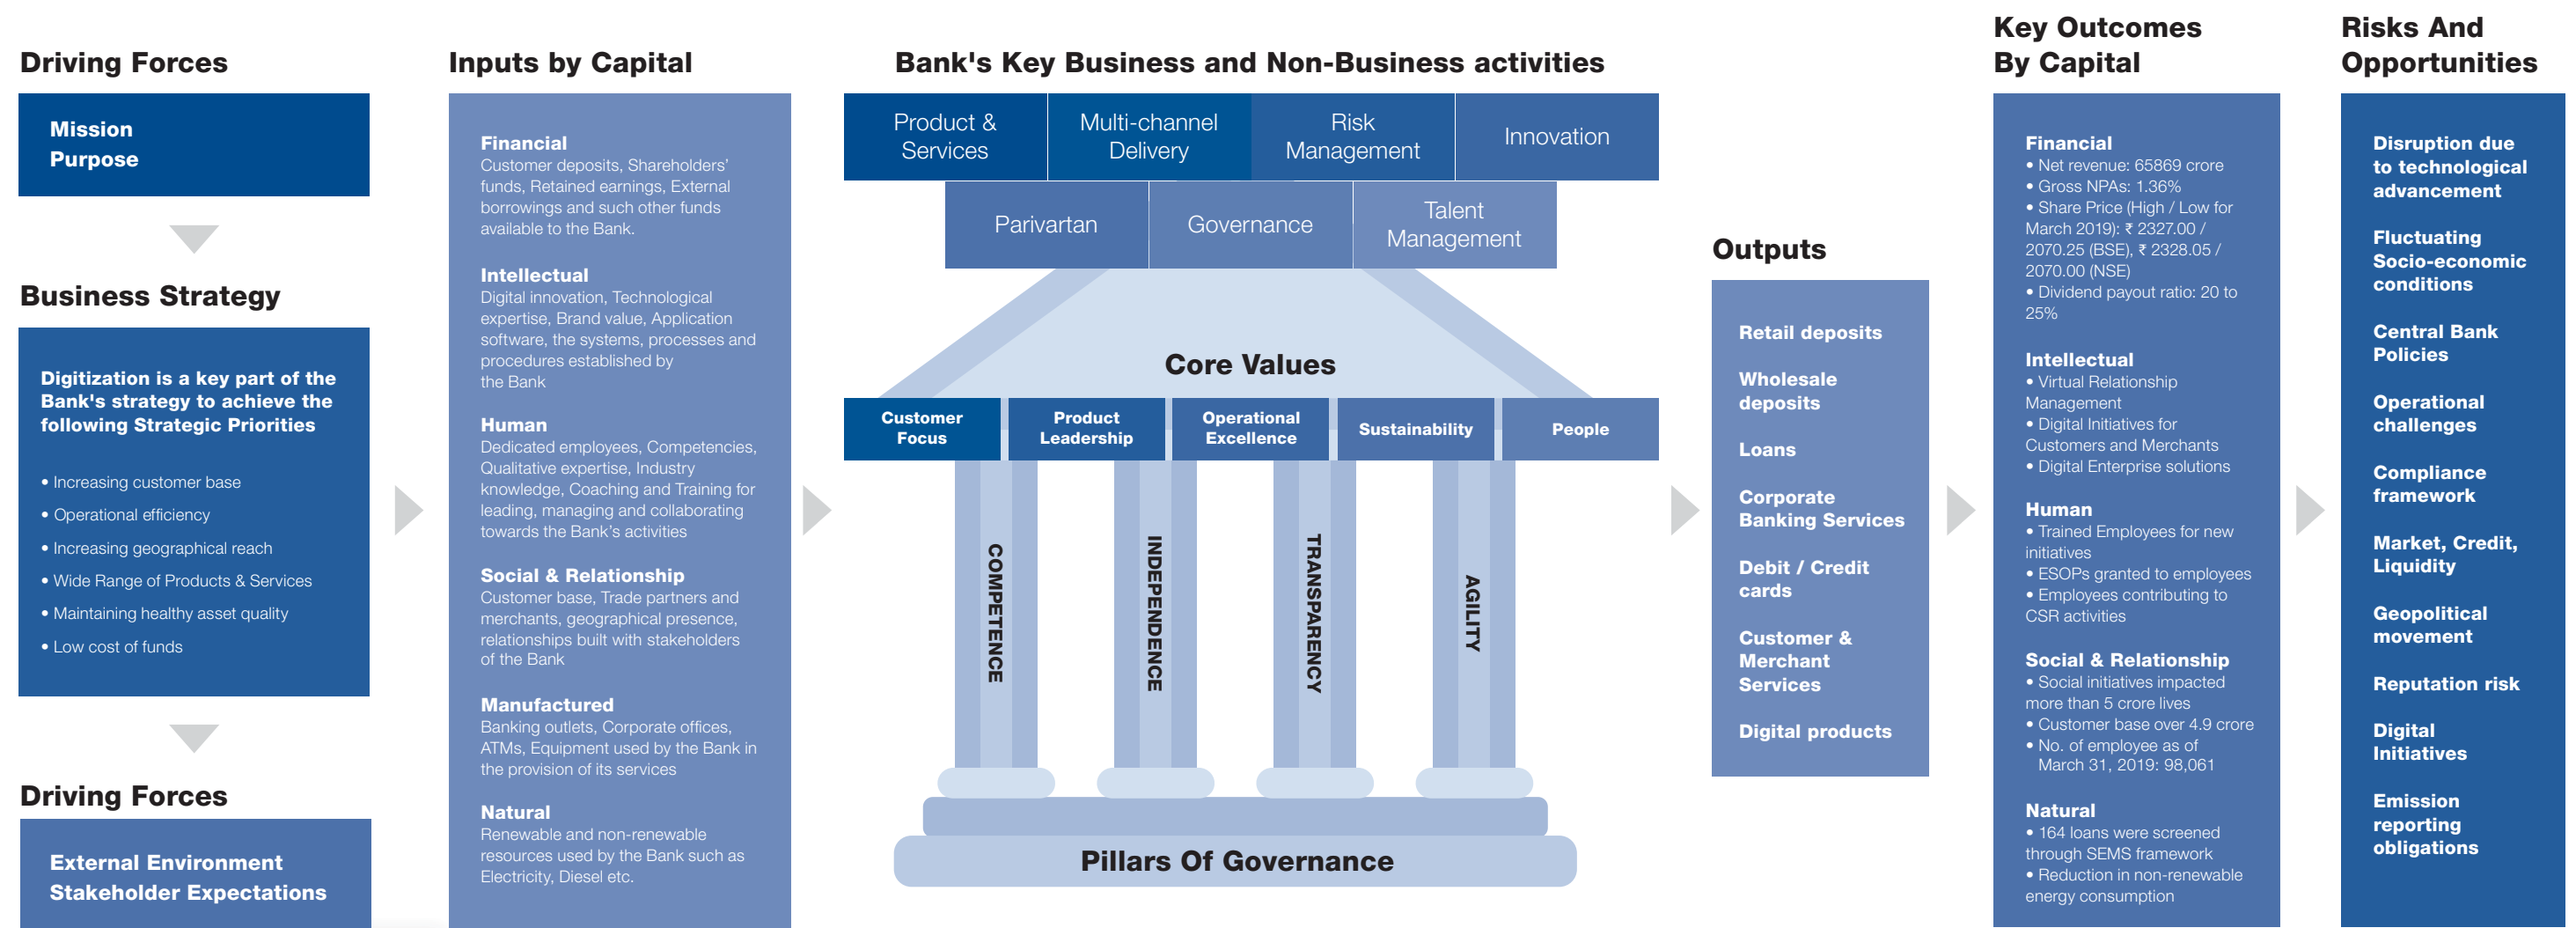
Driving Forces

Mission
Purpose

Business Strategy

Digitization is a key part of the Bank's strategy to achieve the following Strategic Priorities

• Increasing customer base
• Operational efficiency
• Increasing geographical reach
• Wide Range of Products & Services
• Maintaining healthy asset quality
• Low cost of funds

Driving Forces

External Environment
Stakeholder Expectations

Inputs by Capital

Financial
Customer deposits, Shareholders' funds, Retained earnings, External borrowings and such other funds available to the Bank.

Intellectual
Digital innovation, Technological expertise, Brand value, Application software, the systems, processes and procedures established by the Bank

Human
Dedicated employees, Competencies, Qualitative expertise, Industry knowledge, Coaching and Training for leading, managing and collaborating towards the Bank's activities

Social & Relationship
Customer base, Trade partners and merchants, geographical presence, relationships built with stakeholders of the Bank

Manufactured
Banking outlets, Corporate offices, ATMs, Equipment used by the Bank in the provision of its services

Natural
Renewable and non-renewable resources used by the Bank such as Electricity, Diesel etc.

Bank's Key Business and Non-Business activities

Product & Services
Multi-channel Delivery
Risk Management
Innovation
Parivartan
Governance
Talent Management

Core Values

Customer Focus
Product Leadership
Operational Excellence
Sustainability
People

COMPETENCE
INDEPENDENCE
TRANSPARENCY
AGILITY

Pillars Of Governance

Outputs

Retail deposits
Wholesale deposits
Loans
Corporate Banking Services
Debit / Credit cards
Customer & Merchant Services
Digital products

Key Outcomes By Capital

Financial
• Net revenue: 65869 crore
• Gross NPAs: 1.36%
• Share Price (High / Low for March 2019): ₹ 2327.00 / 2070.25 (BSE), ₹ 2328.05 / 2070.00 (NSE)
• Dividend payout ratio: 20 to 25%

Intellectual
• Virtual Relationship Management
• Digital Initiatives for Customers and Merchants
• Digital Enterprise solutions

Human
• Trained Employees for new initiatives
• ESOPs granted to employees
• Employees contributing to CSR activities

Social & Relationship
• Social initiatives impacted more than 5 crore lives
• Customer base over 4.9 crore
• No. of employee as of March 31, 2019: 98,061

Natural
• 164 loans were screened through SEMS framework
• Reduction in non-renewable energy consumption

Risks And Opportunities

Disruption due to technological advancement
Fluctuating Socio-economic conditions
Central Bank Policies
Operational challenges
Compliance framework
Market, Credit, Liquidity
Geopolitical movement
Reputation risk
Digital Initiatives
Emission reporting obligations